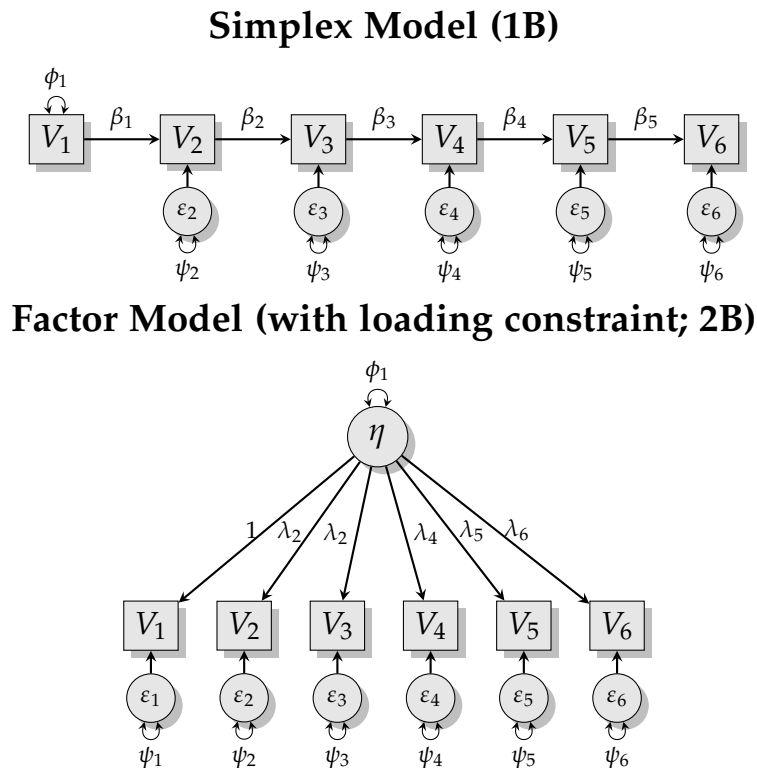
Simplex Model (1B)

$\phi_1$

$V_1$ $\beta_1$ $V_2$ $\beta_2$ $V_3$ $\beta_3$ $V_4$ $\beta_4$ $V_5$ $\beta_5$ $V_6$

$\varepsilon_2$ $\varepsilon_3$ $\varepsilon_4$ $\varepsilon_5$ $\varepsilon_6$

$\psi_2$ $\psi_3$ $\psi_4$ $\psi_5$ $\psi_6$

Factor Model (with loading constraint; 2B)

$\phi_1$

$\eta$

1 $\lambda_2$ $\lambda_2$ $\lambda_4$ $\lambda_5$ $\lambda_6$

$V_1$ $V_2$ $V_3$ $V_4$ $V_5$ $V_6$

$\varepsilon_1$ $\varepsilon_2$ $\varepsilon_3$ $\varepsilon_4$ $\varepsilon_5$ $\varepsilon_6$

$\psi_1$ $\psi_2$ $\psi_3$ $\psi_4$ $\psi_5$ $\psi_6$